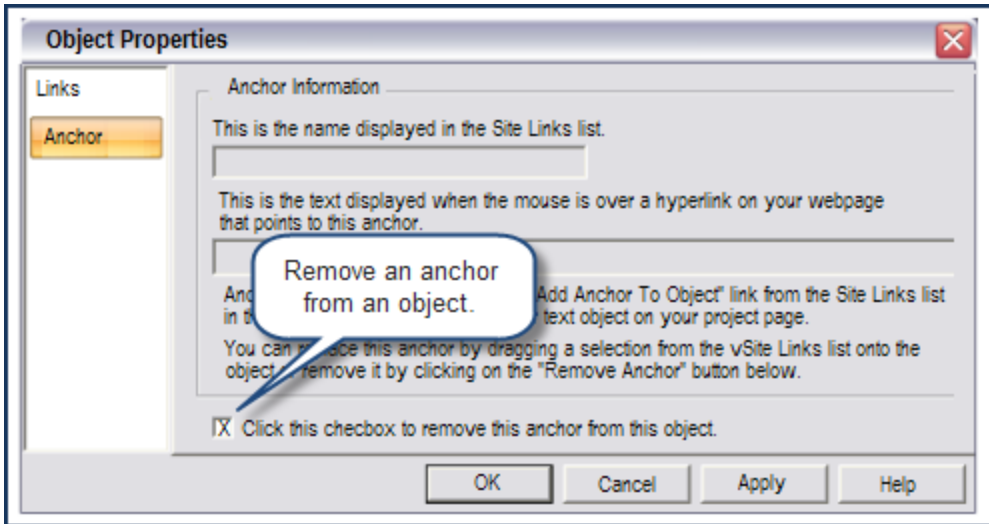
Object Properties

Links

Anchor

Anchor Information

This is the name displayed in the Site Links list.

This is the text displayed when the mouse is over a hyperlink on your webpage that points to this anchor.

Remove an anchor from an object.

Anc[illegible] "Add Anchor To Object" link from the Site Links list in t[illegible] text object on your project page.

You can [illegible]e this anchor by dragging a selection from the vSite Links list onto the object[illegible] remove it by clicking on the "Remove Anchor" button below.

X Click this checbox to remove this anchor from this object.

OK

Cancel

Apply

Help